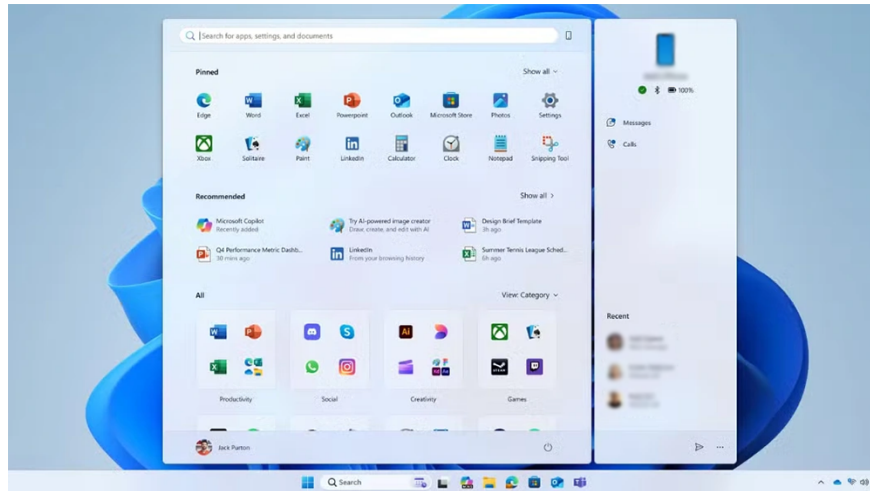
Search for apps, settings, and documents

Pinned

Show all

Edge
Word
Excel
Powerpoint
Outlook
Microsoft Store
Photos
Settings
Xbox
Solitaire
Paint
LinkedIn
Calculator
Clock
Notepad
Snipping Tool

Recommended

Show all

Microsoft Copilot
Recently added

Try AI-powered image creator
Draw, create, and edit with AI

Design Brief Template
3h ago

Q4 Performance Metric Dashb...
30 mins ago

LinkedIn
From your browsing history

Summer Tennis League Sched...
6h ago

All

View: Category

Productivity
Social
Creativity
Games

Jack Parton

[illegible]

100%

Messages

Calls

Recent

Search